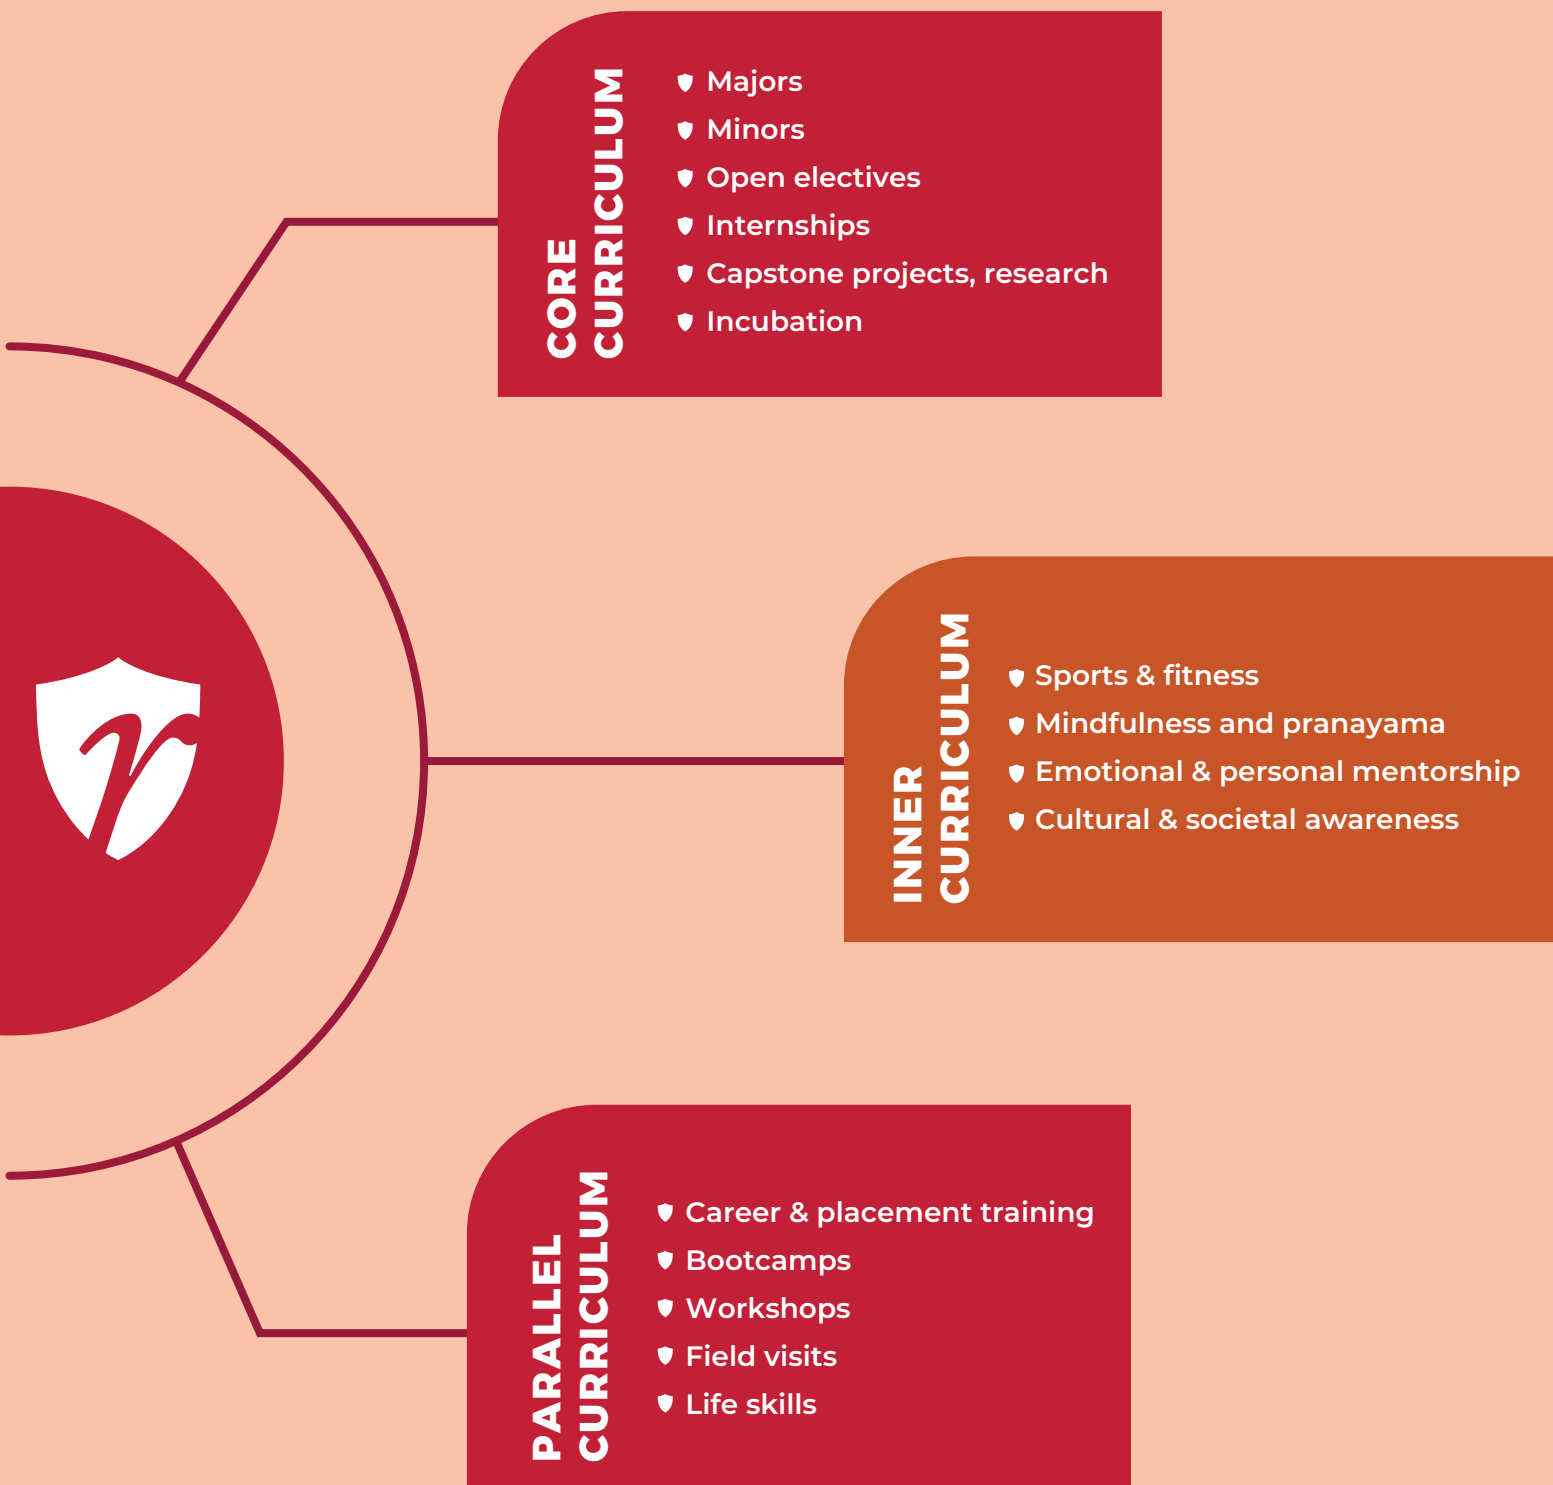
CORE CURRICULUM

Majors
Minors
Open electives
Internships
Capstone projects, research
Incubation

INNER CURRICULUM

Sports & fitness
Mindfulness and pranayama
Emotional & personal mentorship
Cultural & societal awareness

PARALLEL CURRICULUM

Career & placement training
Bootcamps
Workshops
Field visits
Life skills